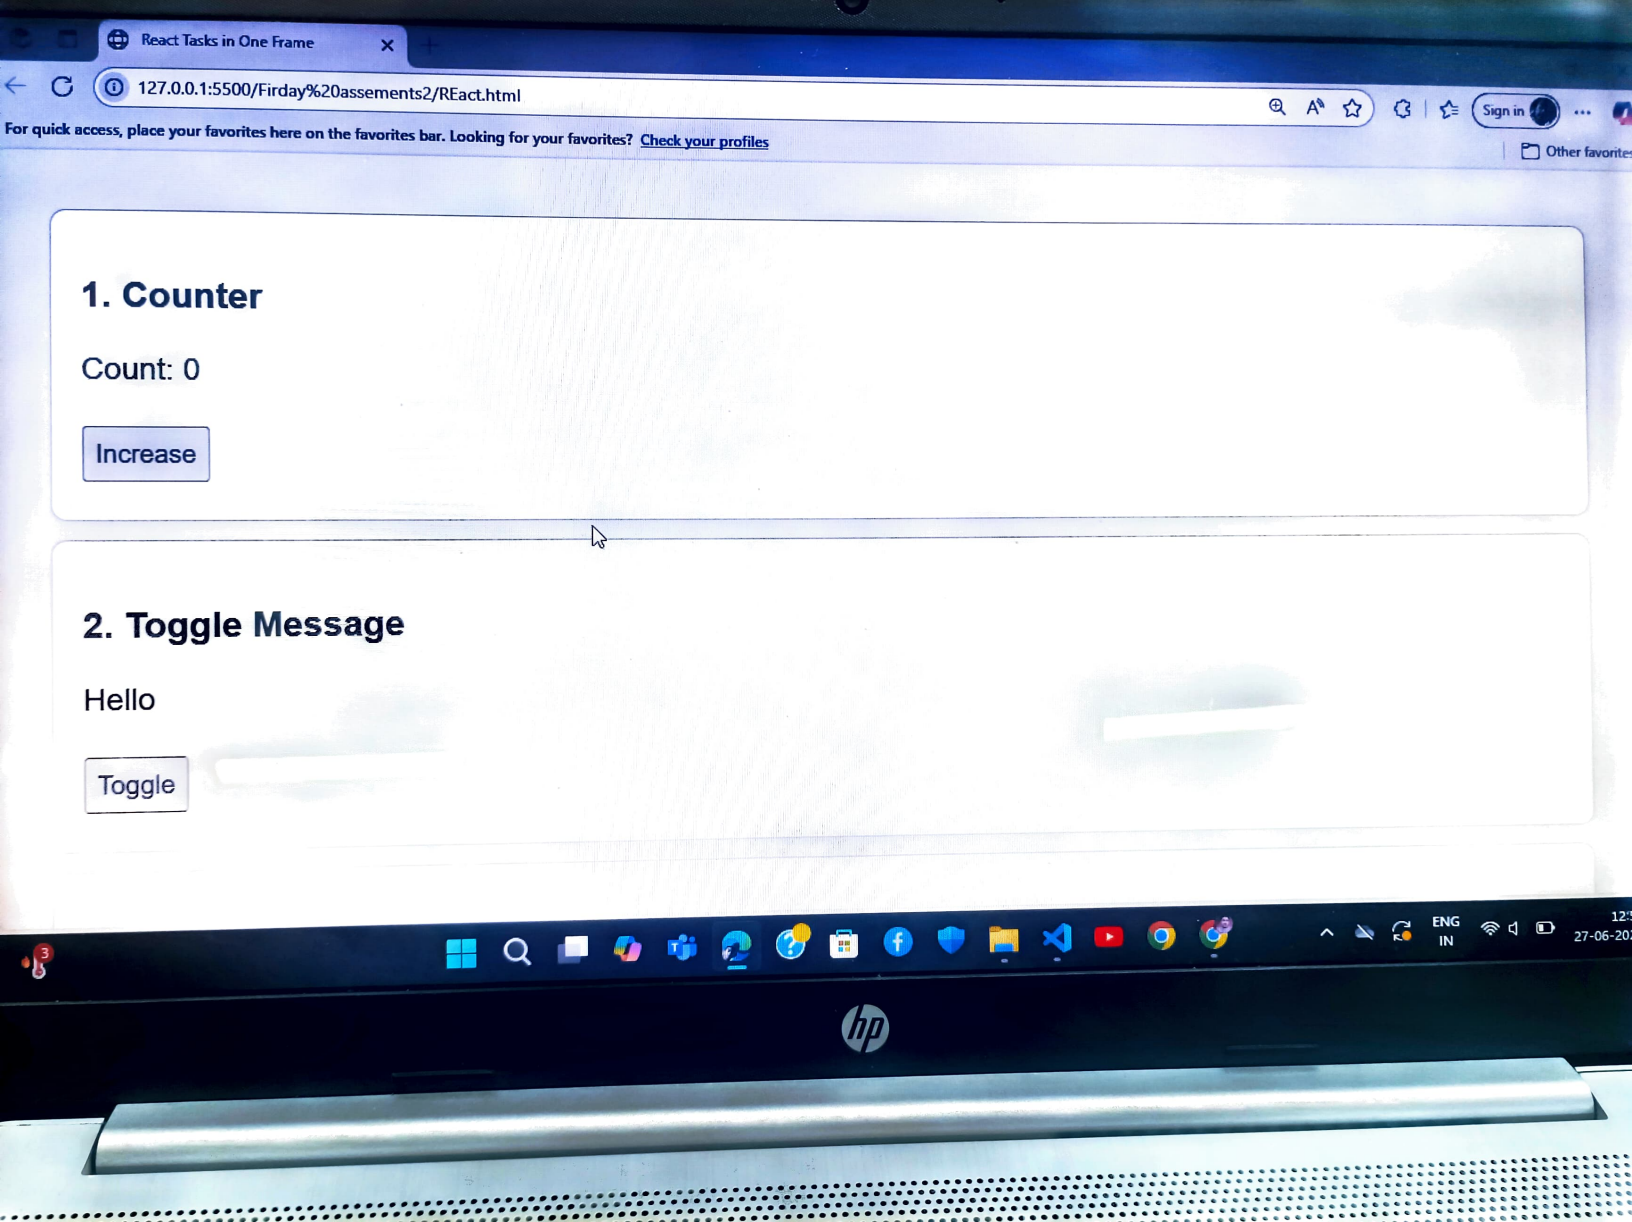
React Tasks in One Frame

127.0.0.1:5500/Firday%20assements2/REact.html

Sign in

For quick access, place your favorites here on the favorites bar. Looking for your favorites? Check your profiles

Other favorites

1. Counter

Count: 0

Increase

2. Toggle Message

Hello

Toggle

3

ENG
IN

12:
27-06-20

hp